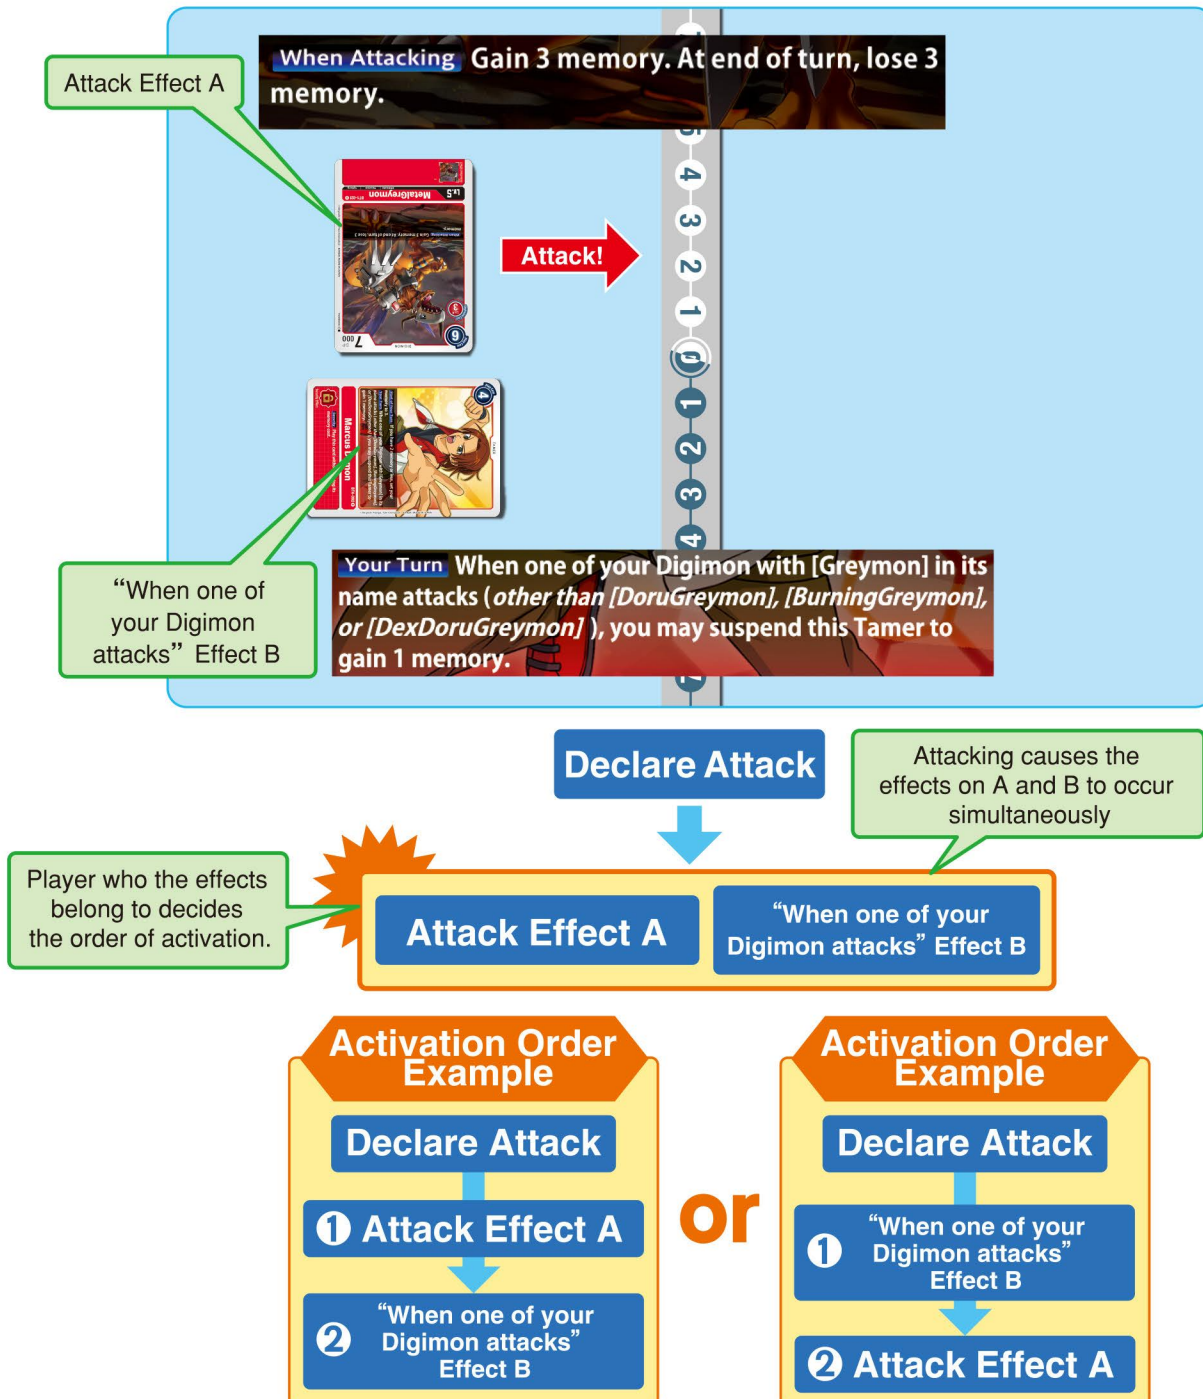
Attack Effect A

When Attacking Gain 3 memory. At end of turn, lose 3 memory.

Attack!

5 4 3 2 1 0 1 2 3 4

"When one of your Digimon attacks" Effect B

Your Turn When one of your Digimon with [Greymon] in its name attacks (*other than [DoruGreymon], [BurningGreymon], or [DexDoruGreymon]*), you may suspend this Tamer to gain 1 memory.

Declare Attack

Attacking causes the effects on A and B to occur simultaneously

Player who the effects belong to decides the order of activation.

Attack Effect A

"When one of your Digimon attacks" Effect B

Activation Order Example

Declare Attack

❶ Attack Effect A

❷ "When one of your Digimon attacks" Effect B

or

Activation Order Example

Declare Attack

❶ "When one of your Digimon attacks" Effect B

❷ Attack Effect A